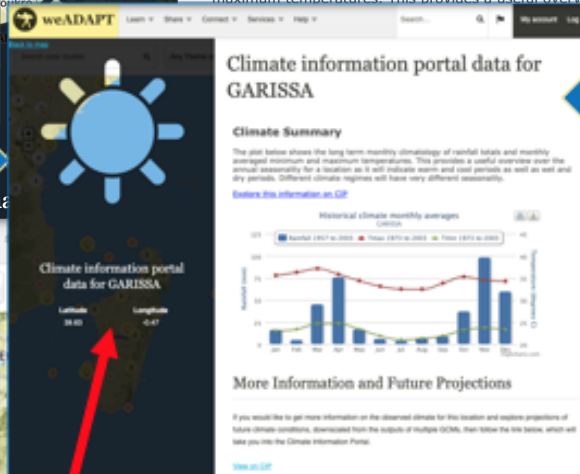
maximum temperatures. This provides a useful over

weADAPT Learn Share Connect Services Help Search... My account Log

Back to map

Climate information portal data for GARISSA

Latitude 39.63

Longitude -0.47

Climate information portal data for GARISSA

Climate Summary

The plot below shows the long term monthly climatology of rainfall totals and monthly averaged minimum and maximum temperatures. This provides a useful overview over the annual seasonality for a location as it will indicate warm and cool periods as well as wet and dry periods. Different climate regimes will have very different seasonality.

Explore this information on CIP

Historical climate monthly averages

GARISSA

Rainfall 1957 to 2003 Tmax 1973 to 2003 Tmin 1973 to 2003

Rainfall (mm)

Temperature (degrees C)

Jan Feb Mar Apr May Jun Jul Aug Sep Oct Nov Dec

More Information and Future Projections

If you would like to get more information on the observed climate for this location and explore projections of future climate conditions, downscaled from the outputs of multiple GCMs, then follow the link below, which will take you into the Climate Information Portal.

View on CIP